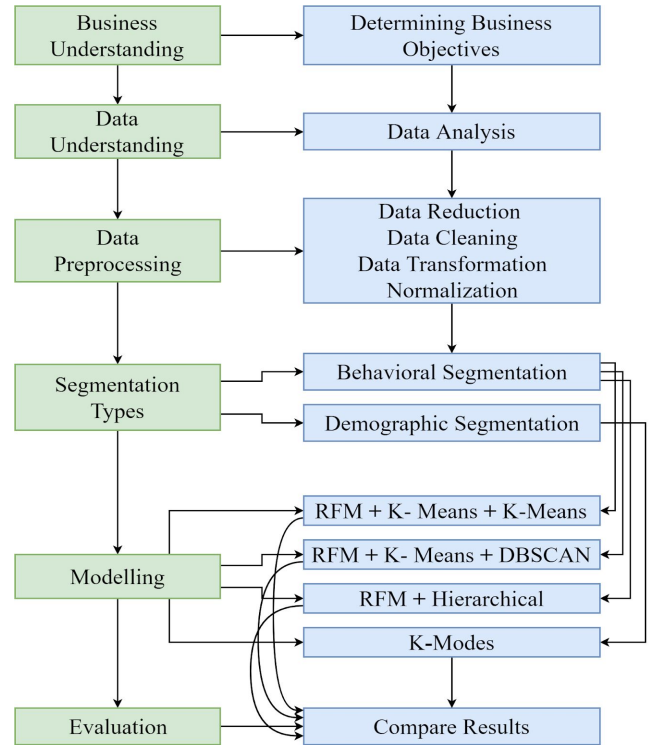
Business Understanding

Determining Business Objectives

Data Understanding

Data Analysis

Data Preprocessing

Data Reduction
Data Cleaning
Data Transformation
Normalization

Segmentation Types

Behavioral Segmentation

Demographic Segmentation

RFM + K- Means + K-Means

Modelling

RFM + K- Means + DBSCAN

RFM + Hierarchical

K-Modes

Evaluation

Compare Results